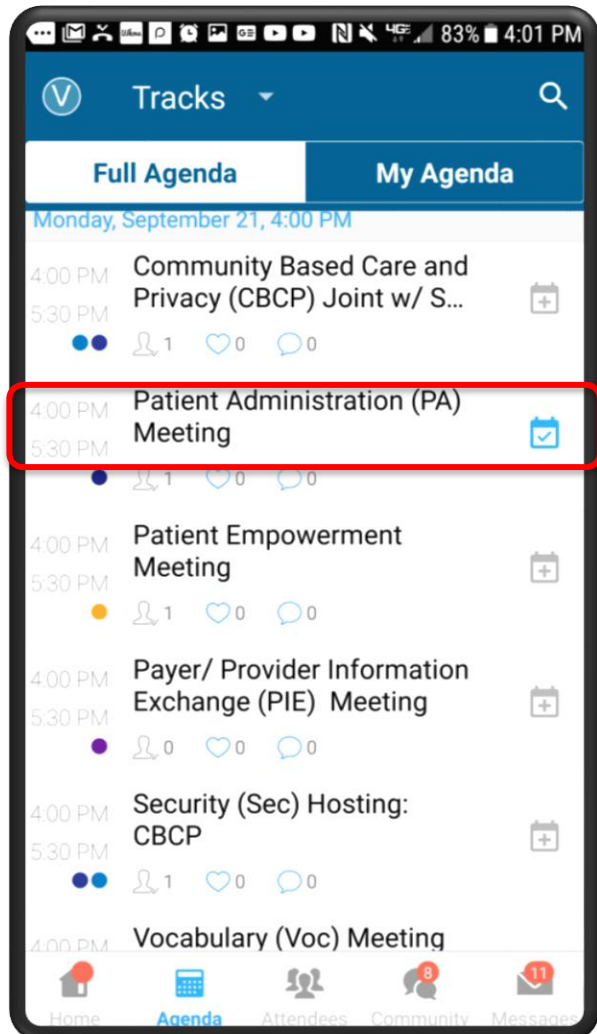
4G 83% 4:01 PM

V Tracks

Full Agenda | My Agenda

Monday, September 21, 4:00 PM

4:00 PM
5:30 PM
Community Based Care and Privacy (CBCP) Joint w/ S...
1 0 0

4:00 PM
5:30 PM
Patient Administration (PA) Meeting
1 0 0

4:00 PM
5:30 PM
Patient Empowerment Meeting
1 0 0

4:00 PM
5:30 PM
Payer/ Provider Information Exchange (PIE) Meeting
0 0 0

4:00 PM
5:30 PM
Security (Sec) Hosting: CBCP
1 0 0

4:00 PM
Vocabulary (Voc) Meeting

Home Agenda Attendees 8 Community 11 Messages